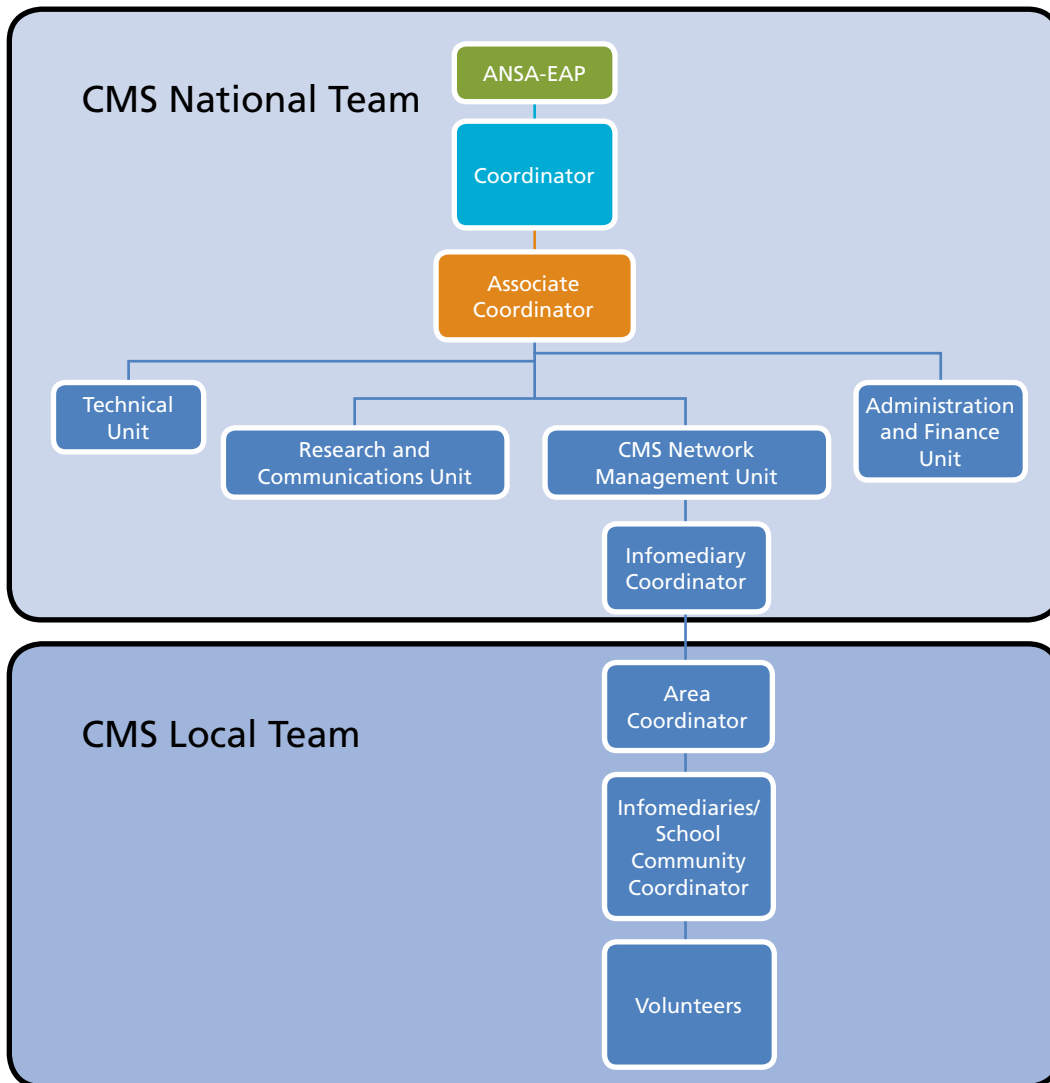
CMS National Team

ANSA-EAP

Coordinator

Associate Coordinator

Technical Unit

Research and Communications Unit

CMS Network Management Unit

Administration and Finance Unit

Infomediary Coordinator

CMS Local Team

Area Coordinator

Infomediaries/ School Community Coordinator

Volunteers